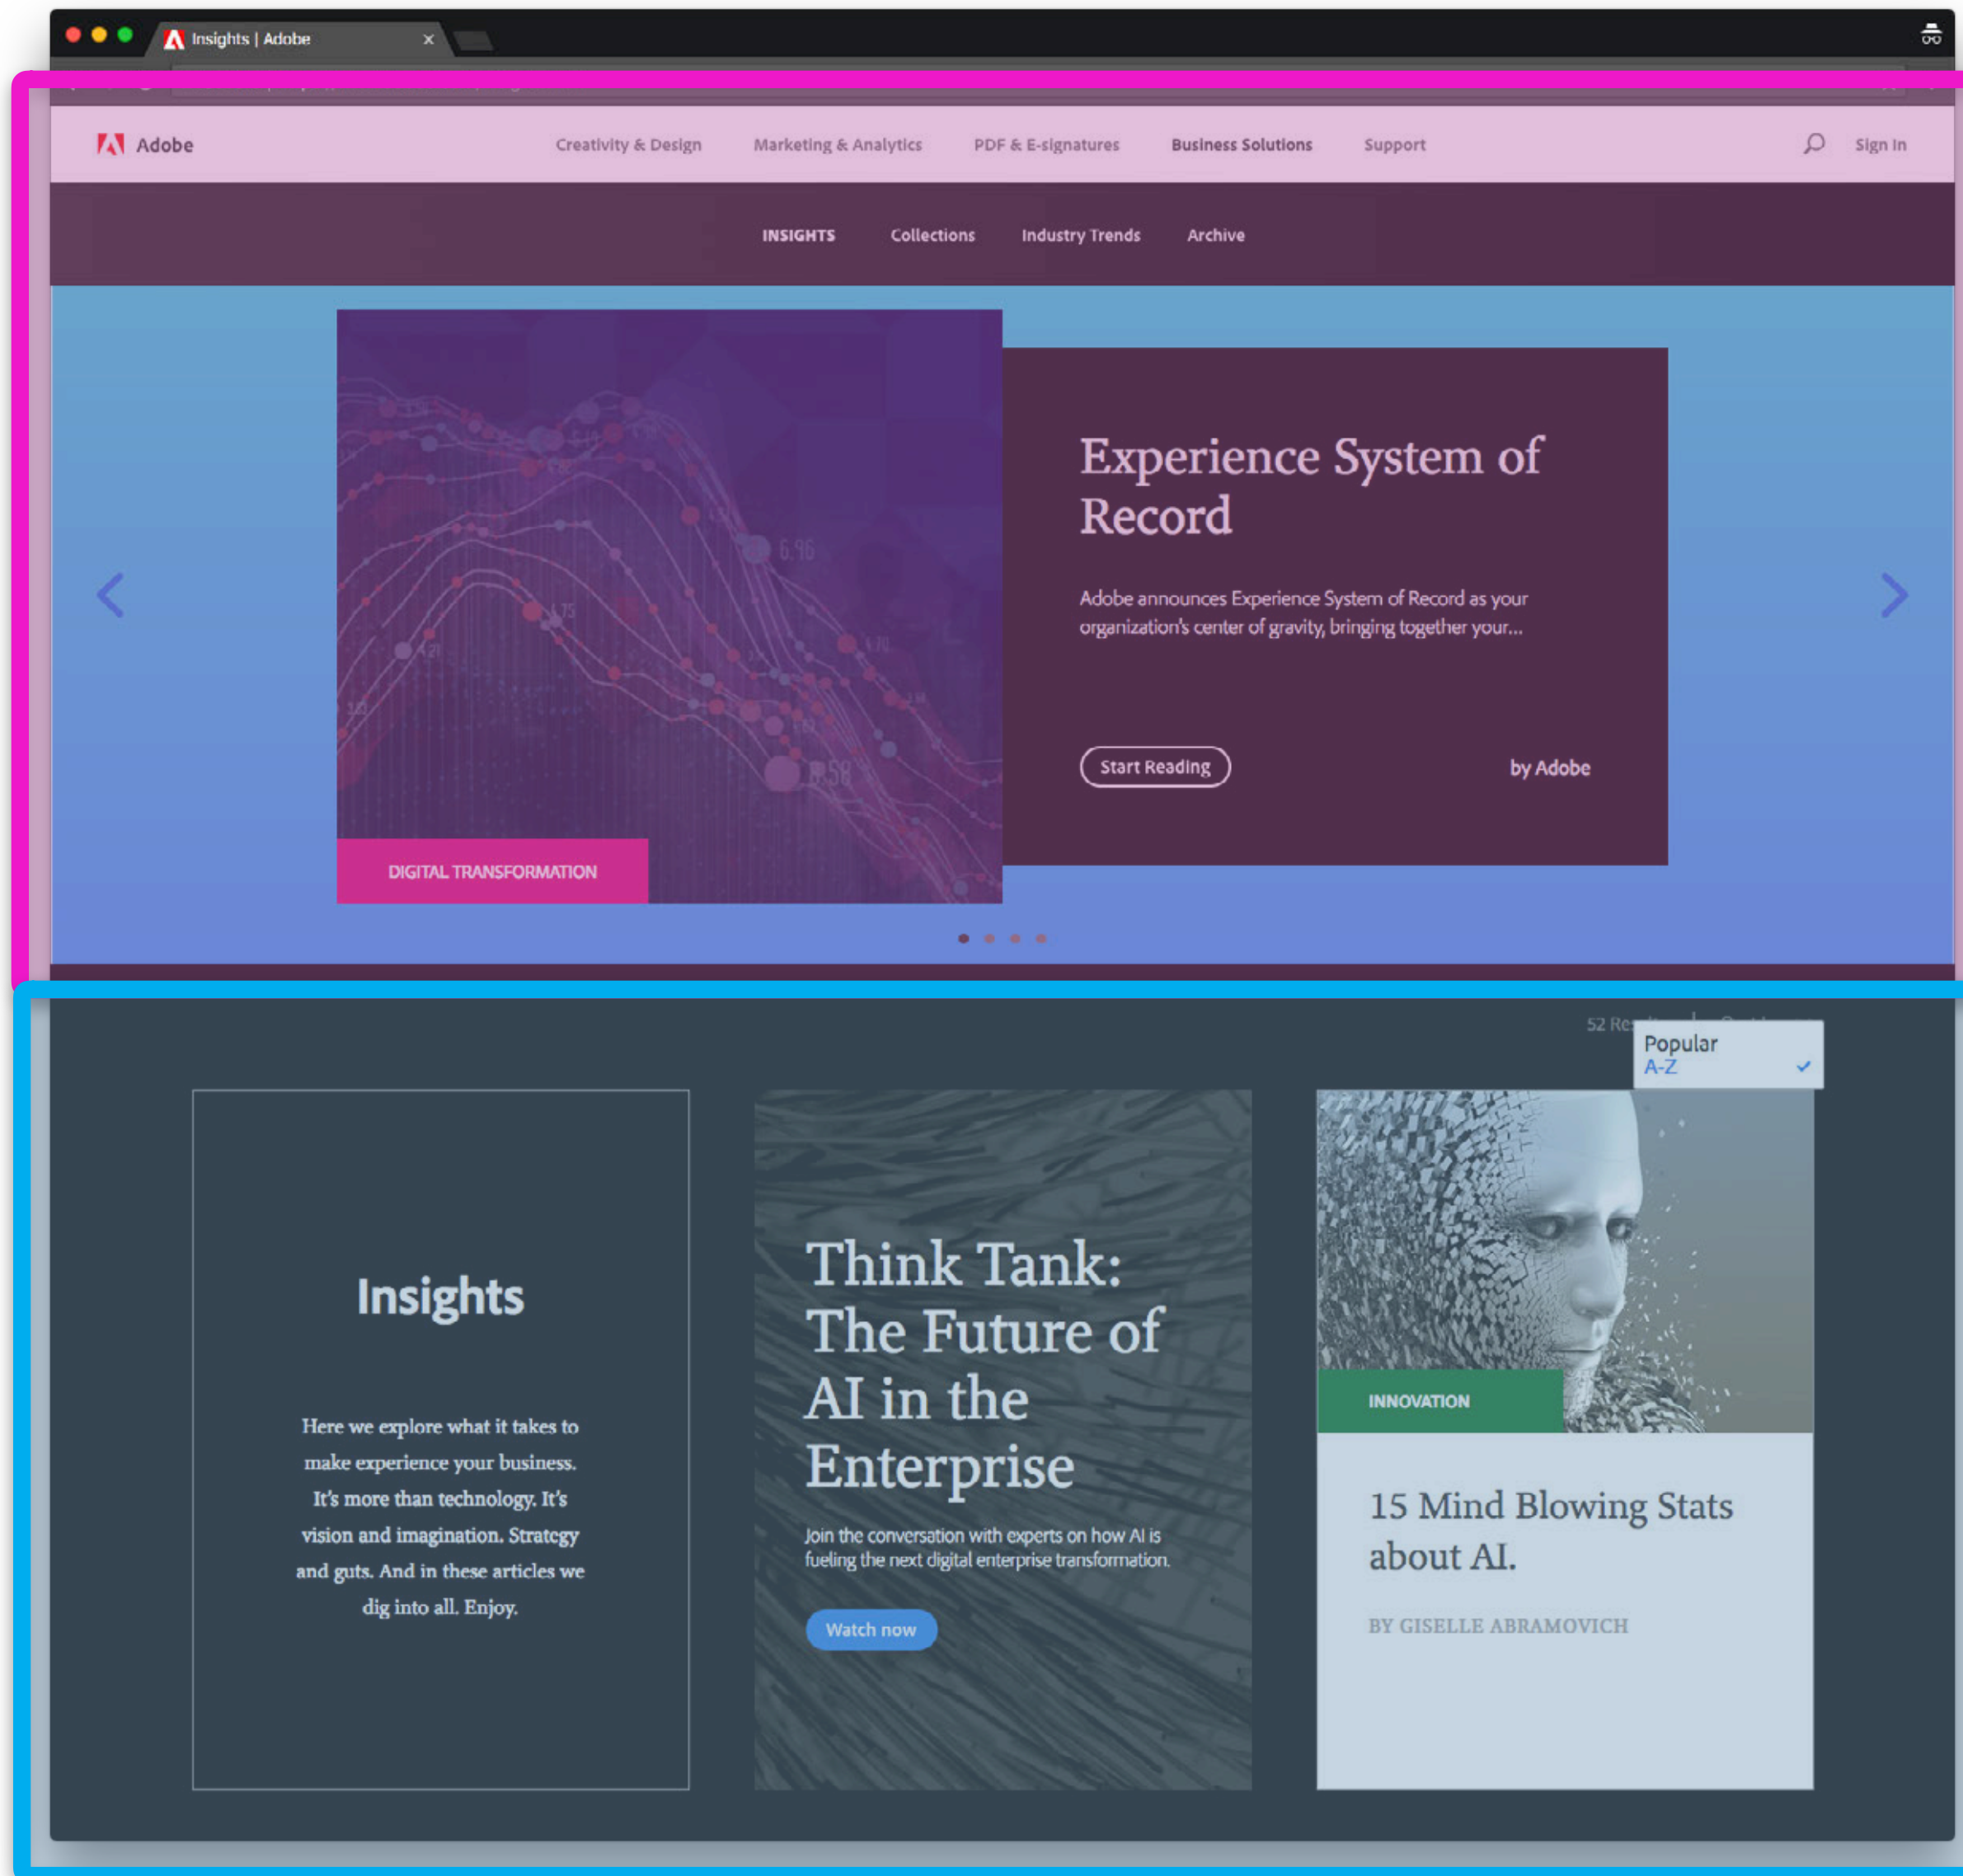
Insights | Adobe ×

Adobe Creativity & Design Marketing & Analytics PDF & E-signatures Business Solutions Support Sign In

INSIGHTS Collections Industry Trends Archive

Experience System of Record

Adobe announces Experience System of Record as your organization's center of gravity, bringing together your...

Start Reading

by Adobe

DIGITAL TRANSFORMATION

52 Re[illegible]

Popular
A-Z

Insights

Here we explore what it takes to make experience your business. It's more than technology. It's vision and imagination. Strategy and guts. And in these articles we dig into all. Enjoy.

Think Tank: The Future of AI in the Enterprise

Join the conversation with experts on how AI is fueling the next digital enterprise transformation.

Watch now

INNOVATION

15 Mind Blowing Stats about AI.

BY GISELLE ABRAMOVICH